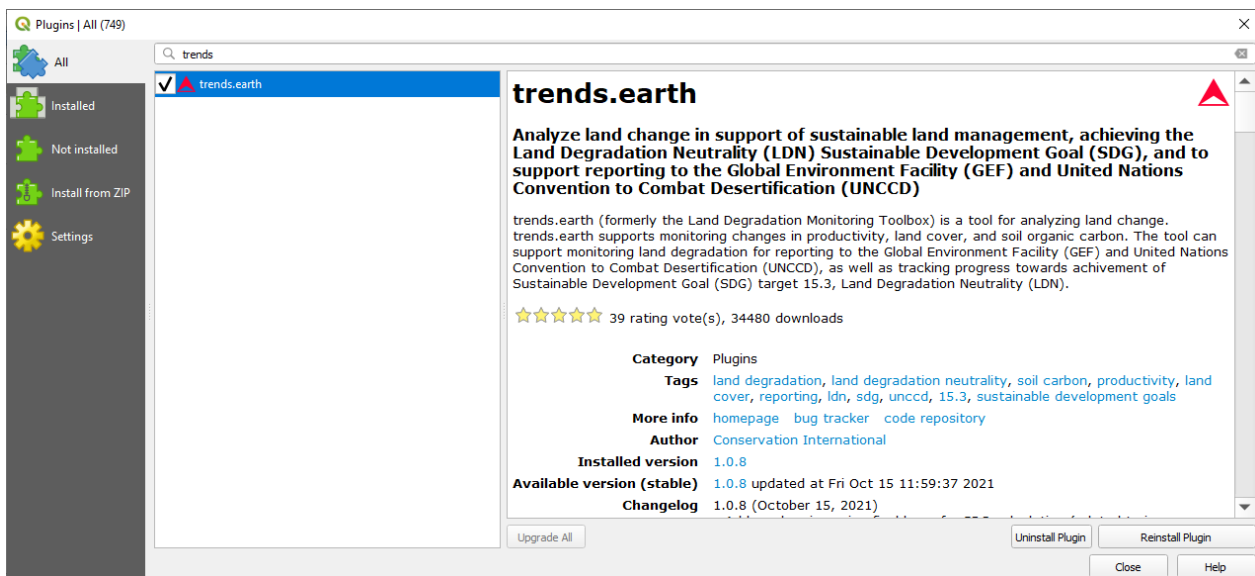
Plugins | All (749)

All

Installed

Not installed

Install from ZIP

Settings

trends

trends.earth

trends.earth

Analyze land change in support of sustainable land management, achieving the Land Degradation Neutrality (LDN) Sustainable Development Goal (SDG), and to support reporting to the Global Environment Facility (GEF) and United Nations Convention to Combat Desertification (UNCCD)

trends.earth (formerly the Land Degradation Monitoring Toolbox) is a tool for analyzing land change. trends.earth supports monitoring changes in productivity, land cover, and soil organic carbon. The tool can support monitoring land degradation for reporting to the Global Environment Facility (GEF) and United Nations Convention to Combat Desertification (UNCCD), as well as tracking progress towards achivement of Sustainable Development Goal (SDG) target 15.3, Land Degradation Neutrality (LDN).

39 rating vote(s), 34480 downloads

| | |
|---|---|
| Category | Plugins |
| Tags | land degradation, land degradation neutrality, soil carbon, productivity, land cover, reporting, ldn, sdg, unccd, 15.3, sustainable development goals |
| More info | homepage bug tracker code repository |
| Author | Conservation International |
| Installed version | 1.0.8 |
| Available version (stable) | 1.0.8 updated at Fri Oct 15 11:59:37 2021 |
| Changelog | 1.0.8 (October 15, 2021) |

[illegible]

Upgrade All

Uninstall Plugin

Reinstall Plugin

Close

Help